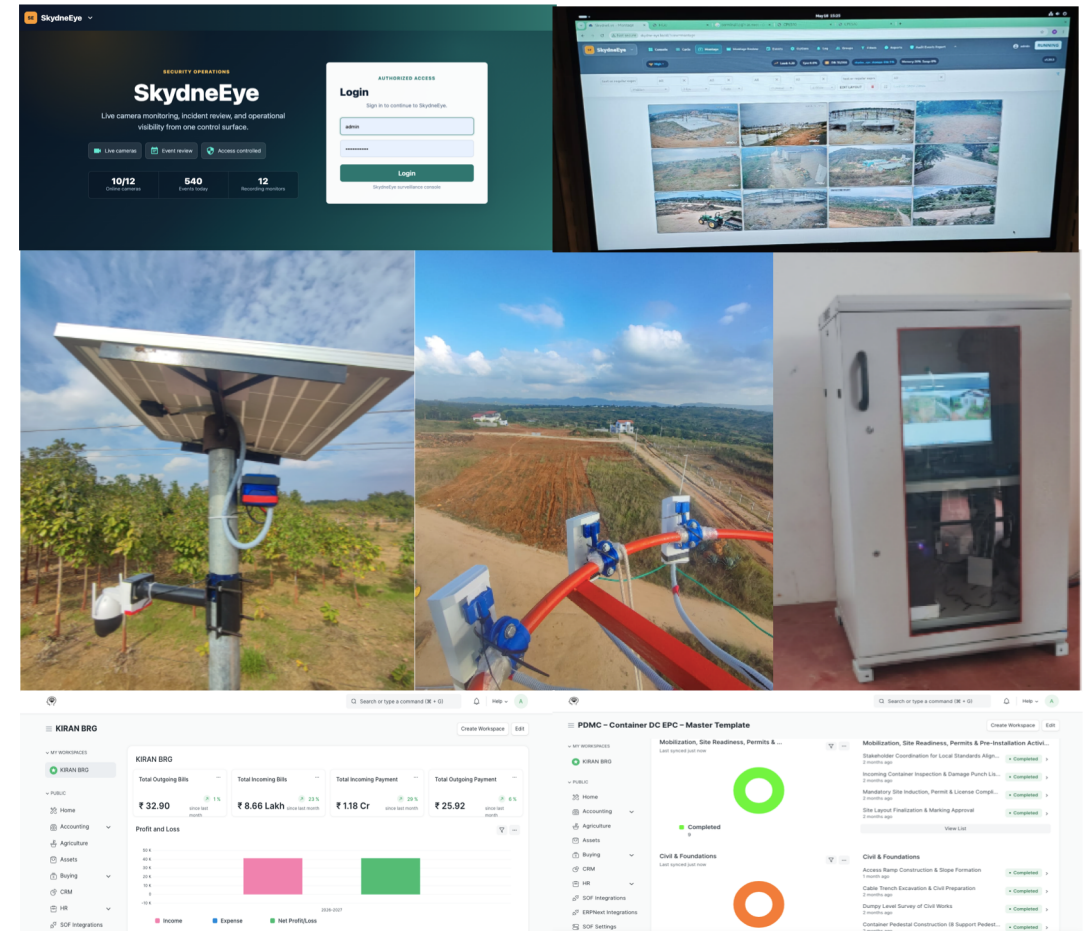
SkydneEye

SECURITY OPERATIONS

SkydneEye

Live camera monitoring, incident review, and operational visibility from one control surface.

Live cameras Event review Access controlled

10/12 Online cameras
540 Events today
12 Recording monitors

AUTHORIZED ACCESS

Login

Sign in to continue to SkydneEye.

admin

••••••••••••

Login

SkydneEye surveillance console

SkydneEye

Search or type a command (⌘ + G)

Help

KIRAN BRG

Create Workspace Edit

MY WORKSPACES

KIRAN BRG

PUBLIC

Home

Accounting

Agriculture

Assets

Buying

CRM

HR

SOF Integrations

KIRAN BRG

| Total Outgoing Bills | Total Incoming Bills | Total Incoming Payment | Total Outgoing Payment |
|---|---|---|---|
| ₹ 32.90 ↑ 1% since last month | ₹ 8.66 Lakh ↑ 23% since last month | ₹ 1.18 Cr ↑ 29% since last month | ₹ 25.92 ↑ 6% since last month |

Profit and Loss

50 K
40 K
30 K
20 K
10 K
0
-10 K

2026-2027

Income Expense Net Profit/Loss

Search or type a command (⌘ + G)

Help

PDMC – Container DC EPC – Master Template

Create Workspace Edit

MY WORKSPACES

KIRAN BRG

PUBLIC

Home

Accounting

Agriculture

Assets

Buying

CRM

HR

SOF Integrations

ERPNext Integrations

SOF Settings

Mobilization, Site Readiness, Permits & ...

Last synced just now

Completed
9

Civil & Foundations

Last synced just now

Mobilization, Site Readiness, Permits & Pre-Installation Activi...

Stakeholder Coordination for Local Standards Align... 2 months ago • Completed

Incoming Container Inspection & Damage Punch Lis... 2 months ago • Completed

Mandatory Site Induction, Permit & License Compli... 2 months ago • Completed

Site Layout Finalization & Marking Approval 2 months ago • Completed

View List

Civil & Foundations

Access Ramp Construction & Slope Formation 1 month ago • Completed

Cable Trench Excavation & Civil Preparation 2 months ago • Completed

Dumpy Level Survey of Civil Works 2 months ago • Completed

Container Pedestal Construction (& Support Pedest... 2 months ago • Completed